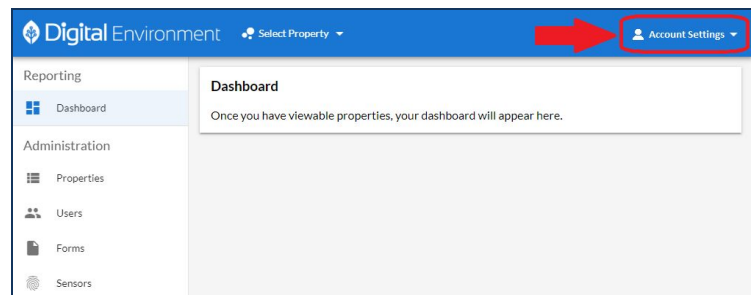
Digital Environment

Select Property

Account Settings

Reporting

Dashboard

Administration

Properties

Users

Forms

Sensors

Dashboard

Once you have viewable properties, your dashboard will appear here.